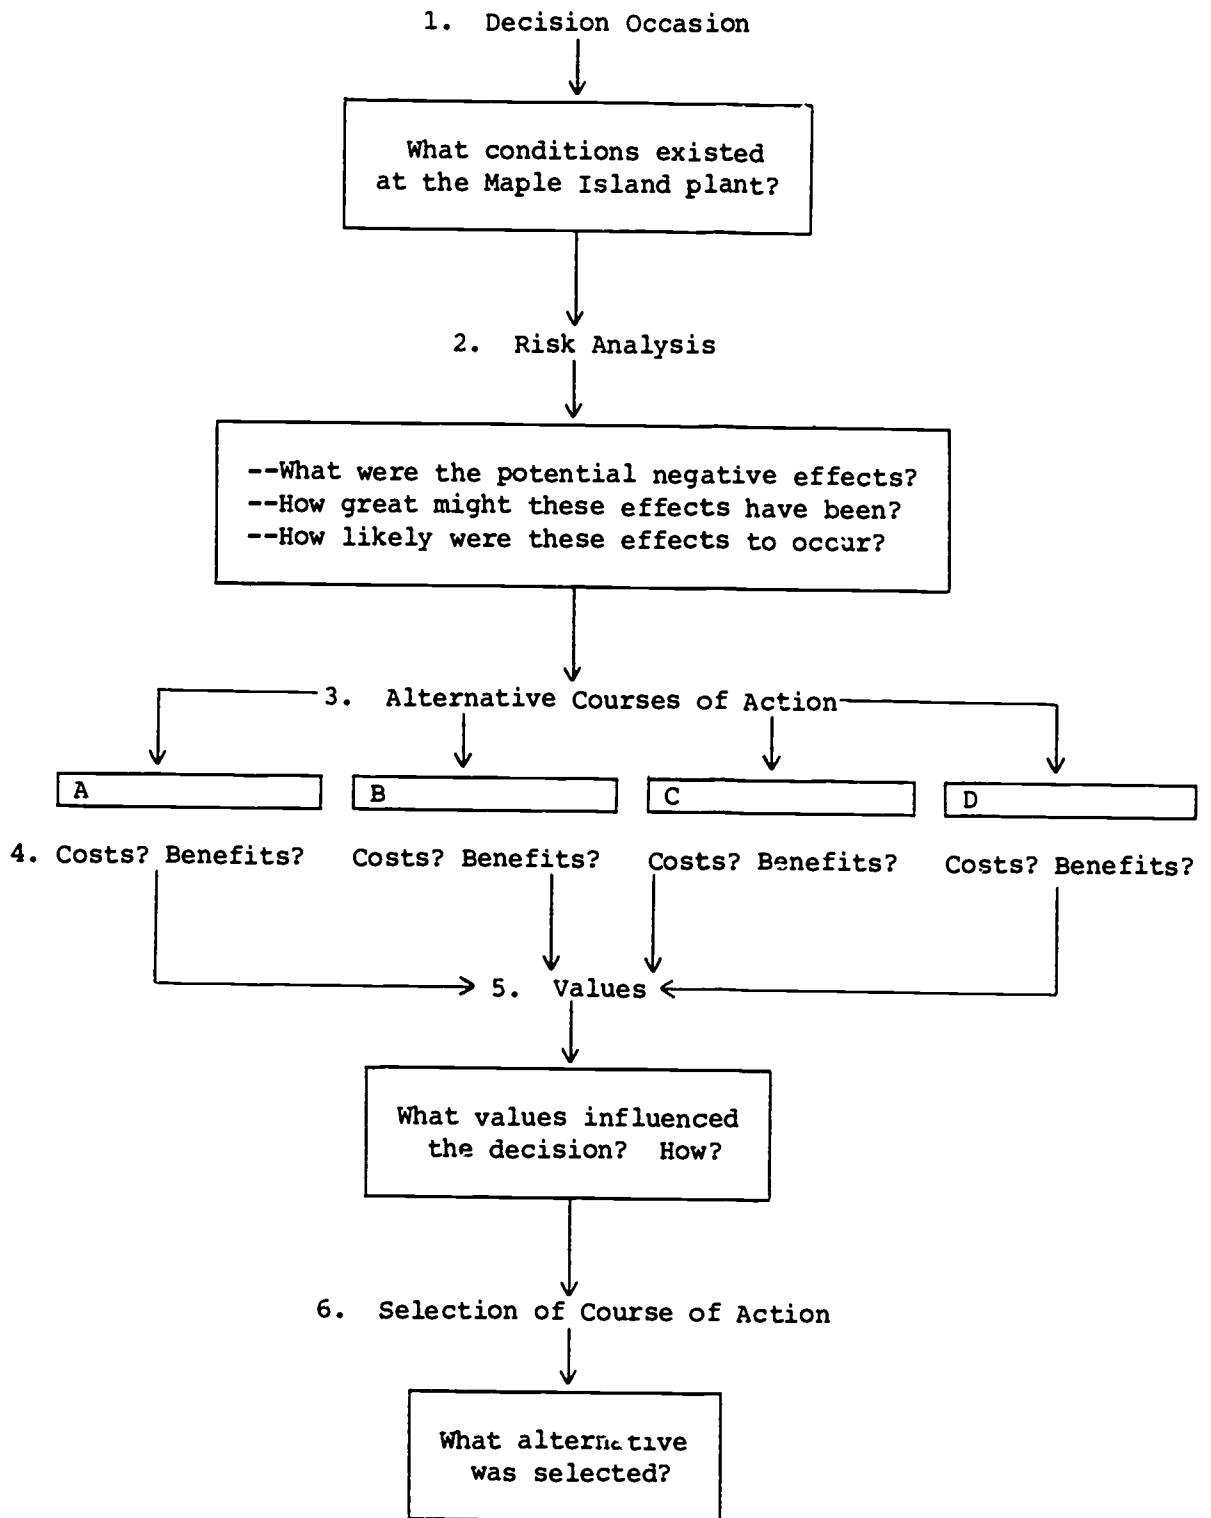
1. Decision Occasion

What conditions existed at the Maple Island plant?

2. Risk Analysis

--What were the potential negative effects?
--How great might these effects have been?
--How likely were these effects to occur?

3. Alternative Courses of Action

A

B

C

D

4. Costs? Benefits?

Costs? Benefits?

Costs? Benefits?

Costs? Benefits?

5. Values

What values influenced the decision? How?

6. Selection of Course of Action

What alternative was selected?